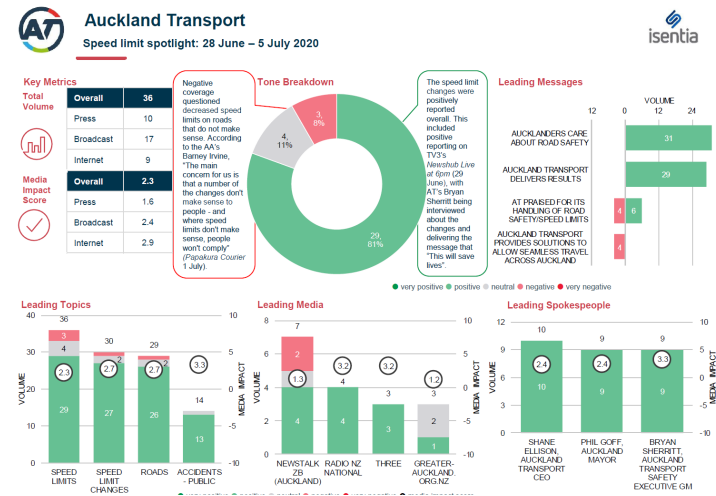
AT

Auckland Transport

Speed limit spotlight: 28 June – 5 July 2020

isentia

Key Metrics

Total Volume

| Overall | 36 |
|---|---|
| Press | 10 |
| Broadcast | 17 |
| Internet | 9 |

Media Impact Score

| Overall | 2.3 |
|---|---|
| Press | 1.6 |
| Broadcast | 2.4 |
| Internet | 2.9 |

Negative coverage questioned decreased speed limits on roads that do not make sense. According to the AA's Barney Irvine, "The main concern for us is that a number of the changes don't make sense to people - and where speed limits don't make sense, people won't comply" (Papakura Courier 1 July).

Tone Breakdown

3, 8%

4, 11%

29, 81%

The speed limit changes were positively reported overall. This included positive reporting on TV3's Newshub Live at 6pm (29 June), with AT's Bryan Sherritt being interviewed about the changes and delivering the message that "This will save lives".

● very positive ● positive ● neutral ● negative ● very negative

Leading Messages

VOLUME

12 0 12 24

AUCKLANDERS CARE ABOUT ROAD SAFETY 31

AUCKLAND TRANSPORT DELIVERS RESULTS 29

AT PRAISED FOR ITS HANDLING OF ROAD SAFETY/SPEED LIMITS 4 6

AUCKLAND TRANSPORT PROVIDES SOLUTIONS TO ALLOW SEAMLESS TRAVEL ACROSS AUCKLAND 4

Leading Topics

40 30 20 10 0

VOLUME

MEDIA IMPACT

10 5 0 -5 -10

36 3 4 2.3 29 SPEED LIMITS

30 2 1 2.7 27 SPEED LIMIT CHANGES

29 2 1 2.7 26 ROADS

14 3.3 13 ACCIDENTS - PUBLIC

Leading Media

8 6 4 2 0

VOLUME

MEDIA IMPACT

10 5 0 -5 -10

7 2 1 1.3 4 NEWSTALK ZB (AUCKLAND)

4 3.2 4 RADIO NZ NATIONAL

3 3.2 3 THREE

3 1.2 2 1 GREATER-AUCKLAND.ORG.NZ

Leading Spokespeople

VOLUME

MEDIA IMPACT

10 5 0 -5 -10

10 2.4 10 SHANE ELLISON, AUCKLAND TRANSPORT CEO

9 2.4 9 PHIL GOFF, AUCKLAND MAYOR

9 3.3 9 BRYAN SHERRITT, AUCKLAND TRANSPORT SAFETY EXECUTIVE GM

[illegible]